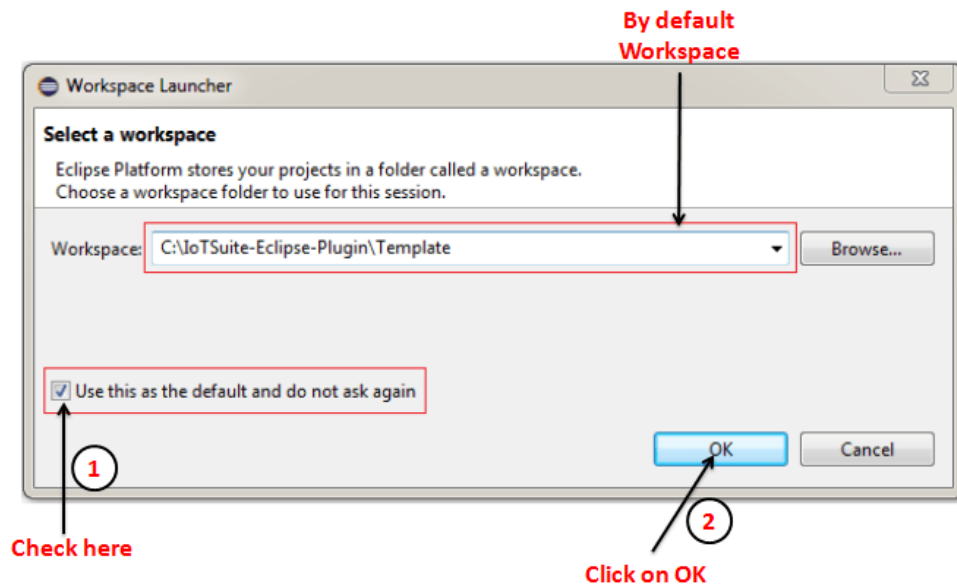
By default Workspace

Workspace Launcher

Select a workspace

Eclipse Platform stores your projects in a folder called a workspace.
Choose a workspace folder to use for this session.

Workspace: C:\IoTSuite-Eclipse-Plugin\Template

Browse...

Use this as the default and do not ask again

1

OK

Cancel

2

Check here

Click on OK